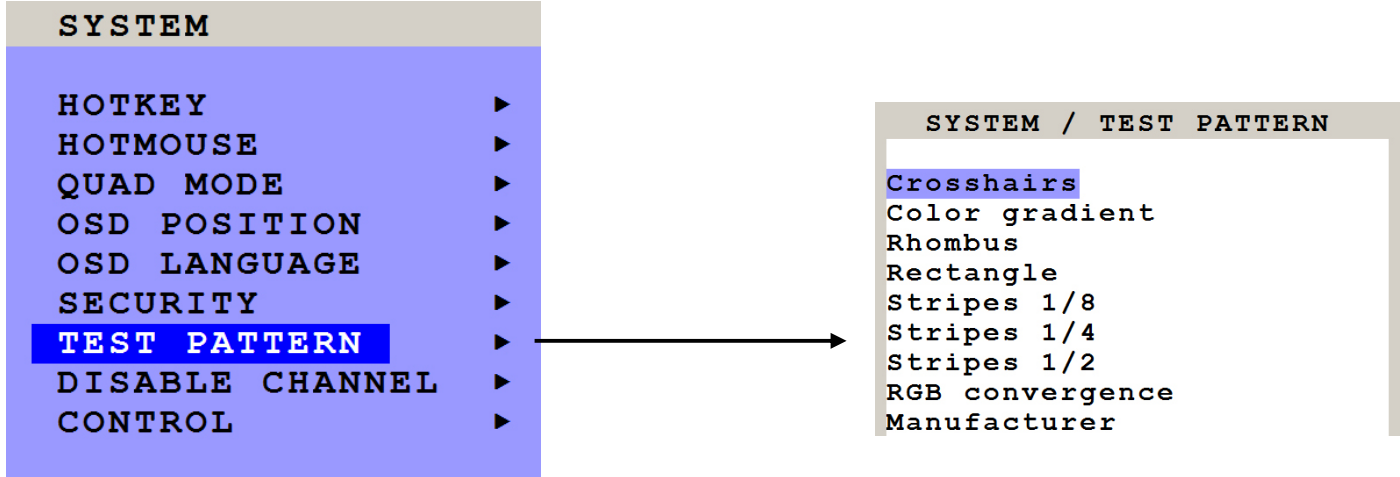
SYSTEM

HOTKEY ►
HOTMOUSE ►
QUAD MODE ►
OSD POSITION ►
OSD LANGUAGE ►
SECURITY ►
TEST PATTERN ►
DISABLE CHANNEL ►
CONTROL ►

SYSTEM / TEST PATTERN

Crosshairs
Color gradient
Rhombus
Rectangle
Stripes 1/8
Stripes 1/4
Stripes 1/2
RGB convergence
Manufacturer